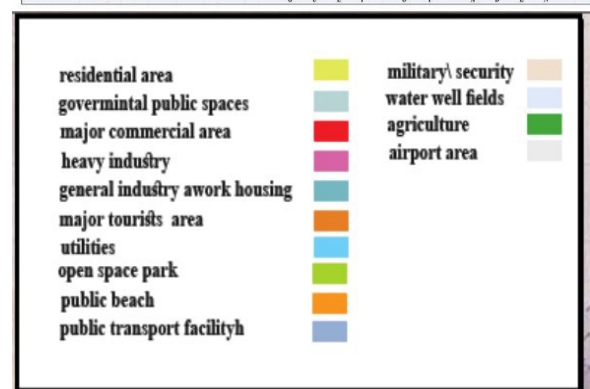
residential area
govermintal public spaces
major commercial area
heavy industry
general industry awork housing
major tourists area
utilities
open space park
public beach
public transport facilityh

military\ security
water well fields
agriculture
airport area